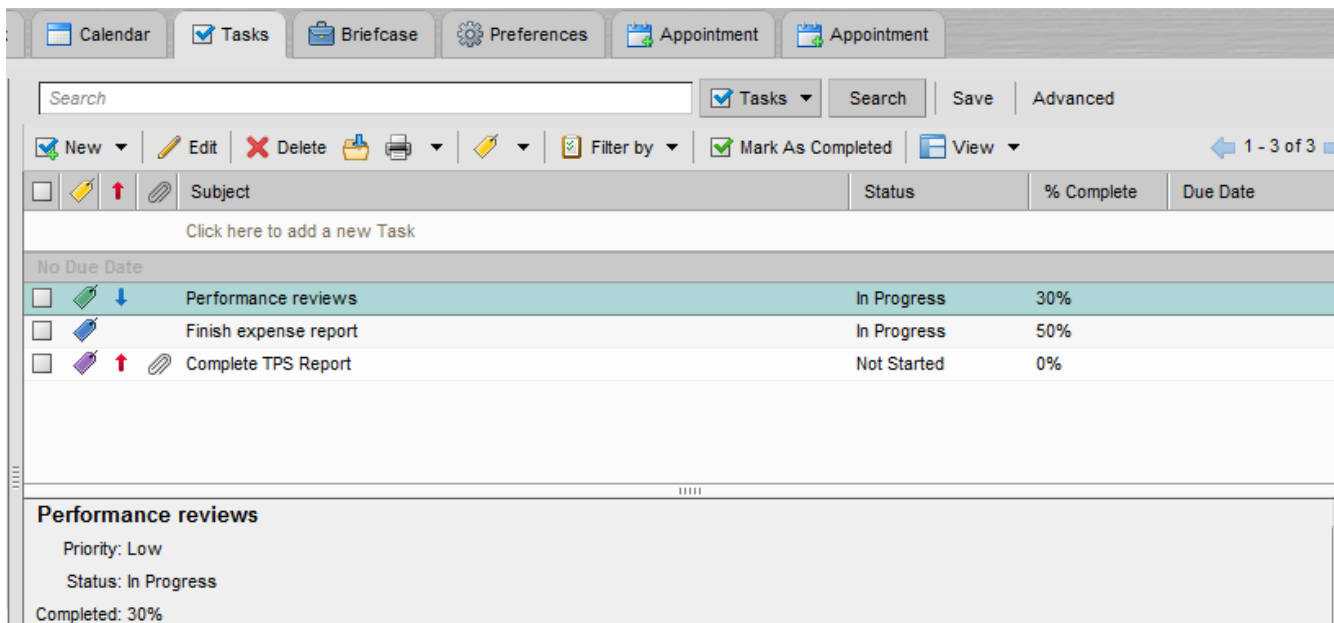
Calendar Tasks Briefcase Preferences Appointment Appointment

Search

Tasks Search Save Advanced

New Edit Delete Filter by Mark As Completed View 1 - 3 of 3

| | Subject | Status | % Complete | Due Date |
|---|---|---|---|---|
| | Click here to add a new Task | | | |
| No Due Date | | | | |
| | Performance reviews | In Progress | 30% | |
| | Finish expense report | In Progress | 50% | |
| | Complete TPS Report | Not Started | 0% | |

Performance reviews

Priority: Low

Status: In Progress

Completed: 30%